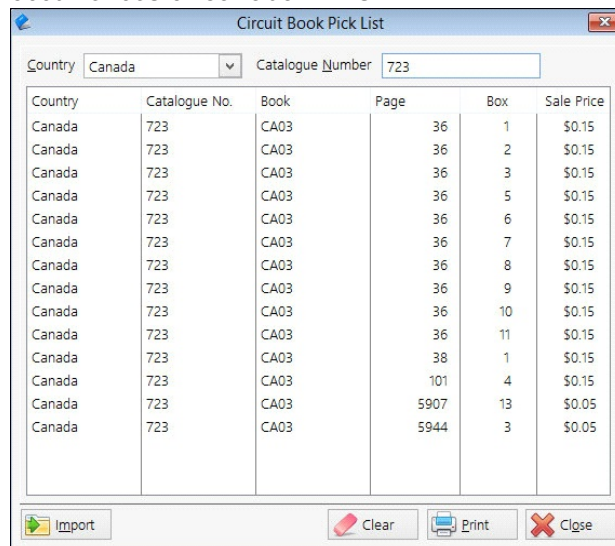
Circuit Book Pick List

Country Canada

Catalogue Number 723

| Country | Catalogue No. | Book | Page | Box | Sale Price |
|---|---|---|---|---|---|
| Canada | 723 | CA03 | 36 | 1 | \$0.15 |
| Canada | 723 | CA03 | 36 | 2 | \$0.15 |
| Canada | 723 | CA03 | 36 | 3 | \$0.15 |
| Canada | 723 | CA03 | 36 | 5 | \$0.15 |
| Canada | 723 | CA03 | 36 | 6 | \$0.15 |
| Canada | 723 | CA03 | 36 | 7 | \$0.15 |
| Canada | 723 | CA03 | 36 | 8 | \$0.15 |
| Canada | 723 | CA03 | 36 | 9 | \$0.15 |
| Canada | 723 | CA03 | 36 | 10 | \$0.15 |
| Canada | 723 | CA03 | 36 | 11 | \$0.15 |
| Canada | 723 | CA03 | 38 | 1 | \$0.15 |
| Canada | 723 | CA03 | 101 | 4 | \$0.15 |
| Canada | 723 | CA03 | 5907 | 13 | \$0.05 |
| Canada | 723 | CA03 | 5944 | 3 | \$0.05 |

Import Clear Print Close